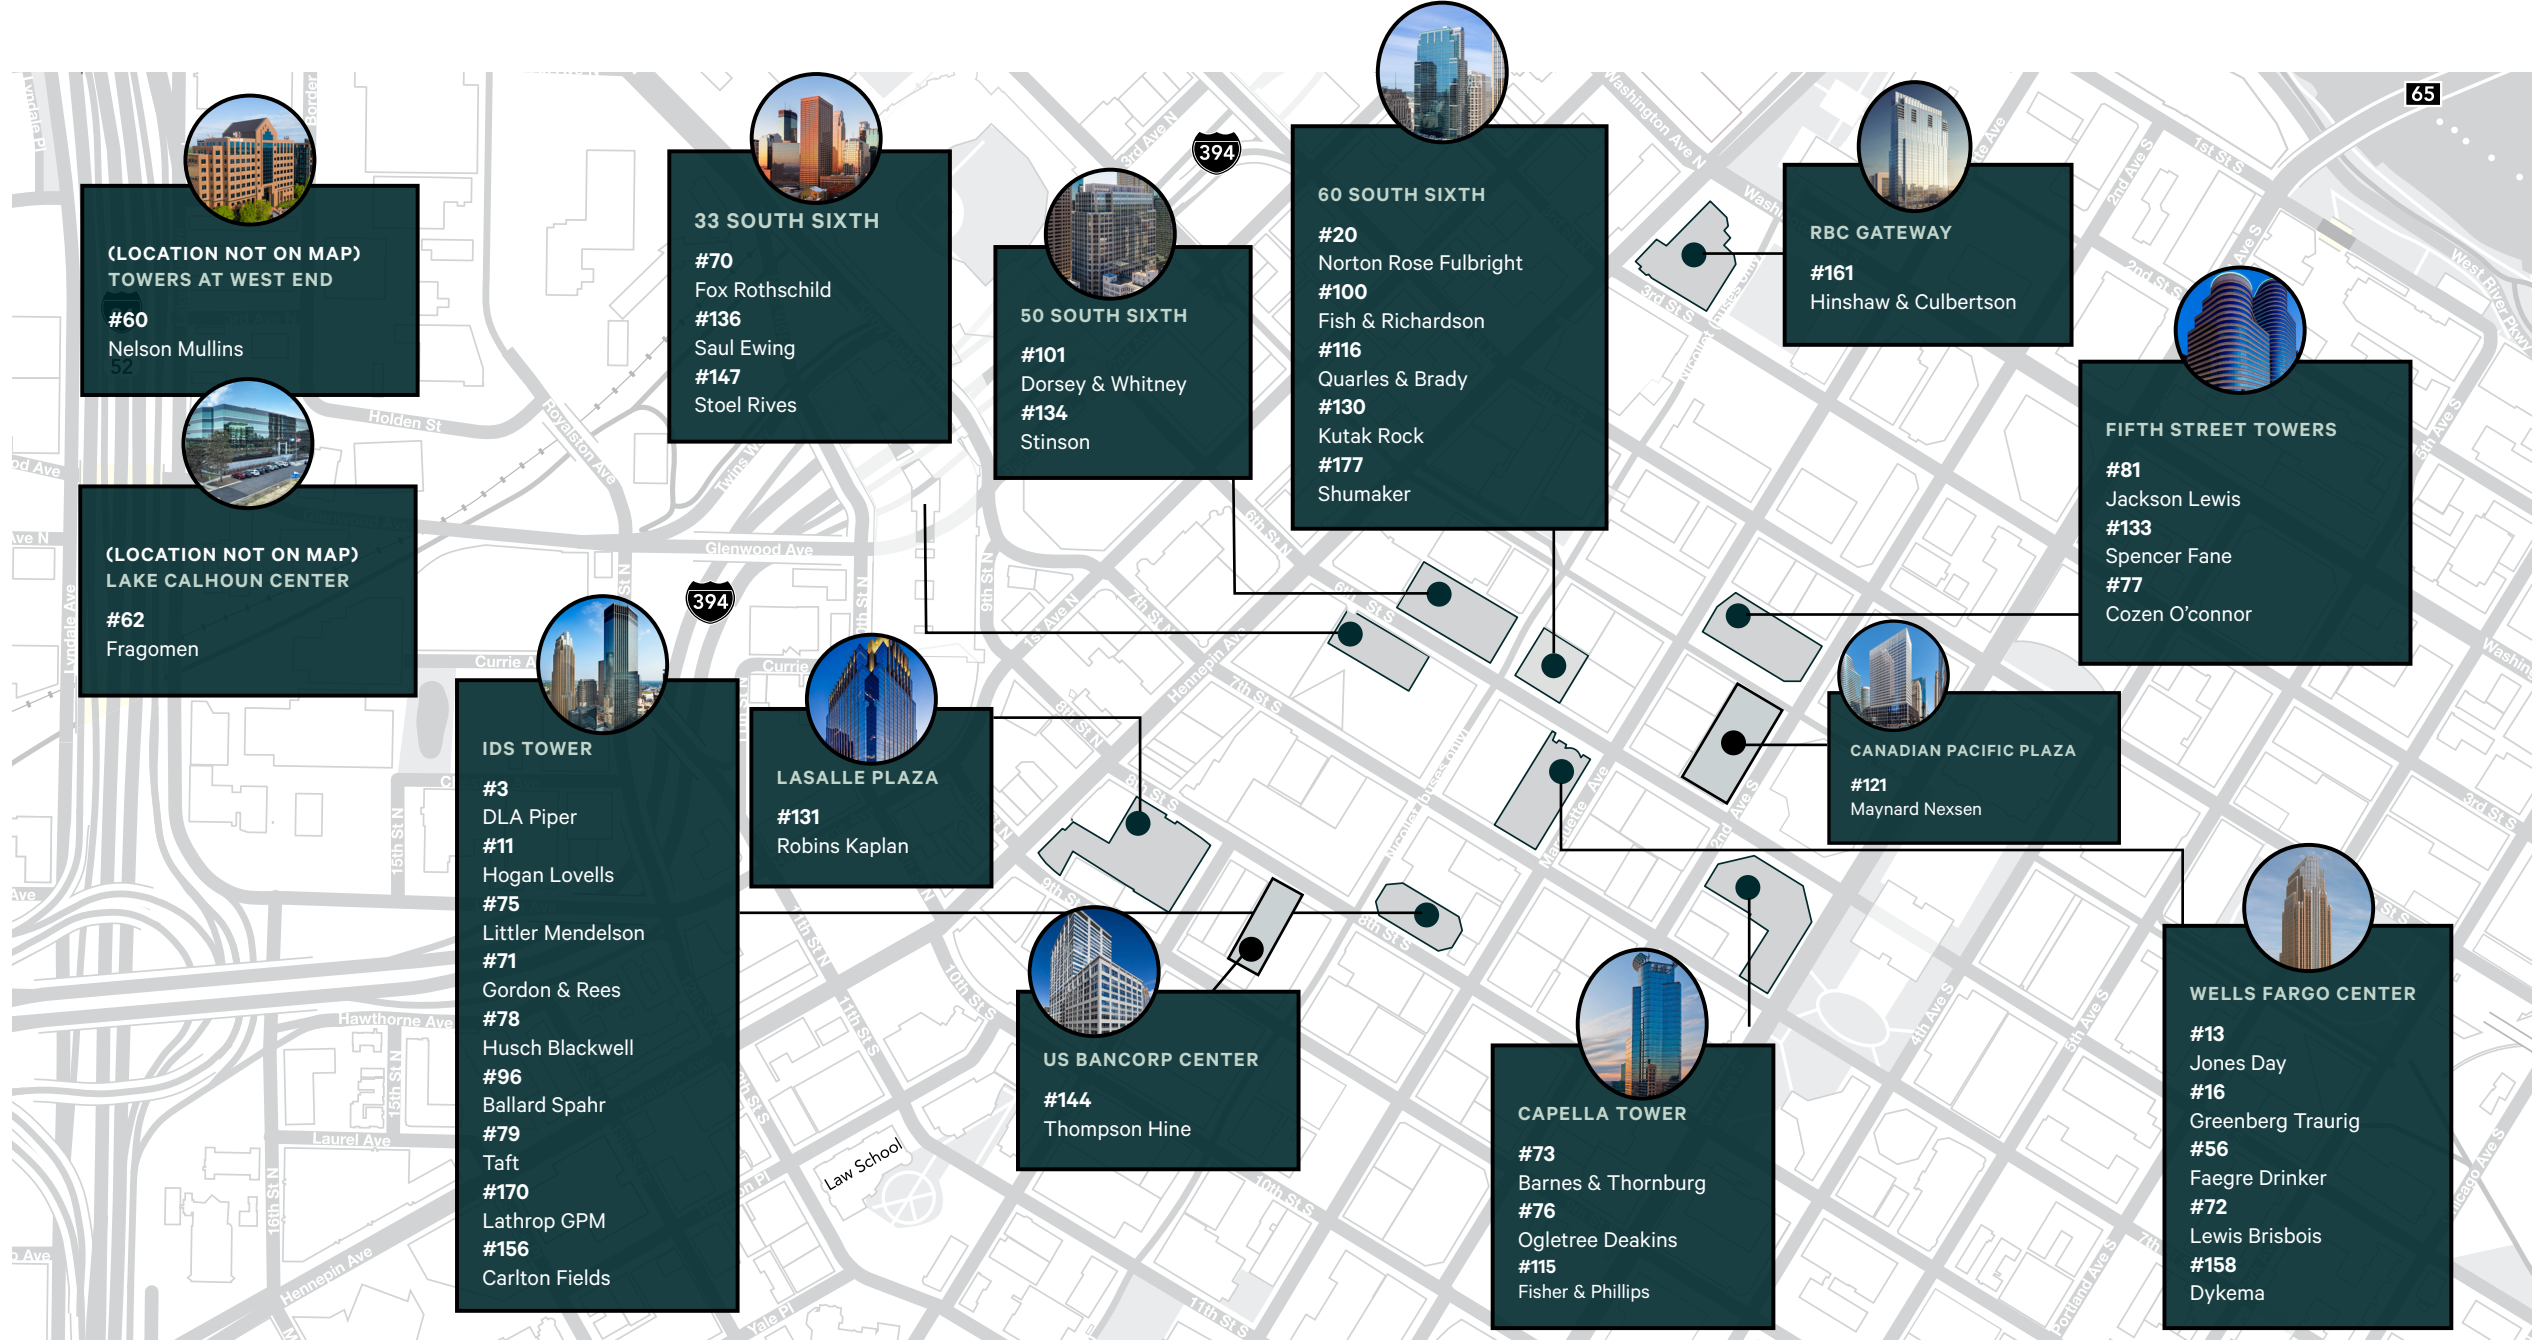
(LOCATION NOT ON MAP)
TOWERS AT WEST END
#60
Nelson Mullins

(LOCATION NOT ON MAP)
LAKE CALHOUN CENTER
#62
Fragomen

33 SOUTH SIXTH
#70
Fox Rothschild
#136
Saul Ewing
#147
Stoel Rives

50 SOUTH SIXTH
#101
Dorsey & Whitney
#134
Stinson

60 SOUTH SIXTH
#20
Norton Rose Fulbright
#100
Fish & Richardson
#116
Quarles & Brady
#130
Kutak Rock
#177
Shumaker

RBC GATEWAY
#161
Hinshaw & Culbertson

FIFTH STREET TOWERS
#81
Jackson Lewis
#133
Spencer Fane
#77
Cozen O'connor

CANADIAN PACIFIC PLAZA
#121
Maynard Nexsen

IDS TOWER
#3
DLA Piper
#11
Hogan Lovells
#75
Littler Mendelson
#71
Gordon & Rees
#78
Husch Blackwell
#96
Ballard Spahr
#79
Taft
#170
Lathrop GPM
#156
Carlton Fields

LASALLE PLAZA
#131
Robins Kaplan

US BANCORP CENTER
#144
Thompson Hine

CAPELLA TOWER
#73
Barnes & Thornburg
#76
Ogletree Deakins
#115
Fisher & Phillips

WELLS FARGO CENTER
#13
Jones Day
#16
Greenberg Traurig
#56
Faegre Drinker
#72
Lewis Brisbois
#158
Dykema

394
394
65
Holden St
Glenwood Ave
Currie Ave
Hawthorne Ave
Laurel Ave
Hennepin Ave
Law School
Royalston Ave
Washington Ave N
1st St S
2nd St S
3rd St S
6th St N
7th St S
8th St S
9th St S
10th St S
11th St S
12th St S
Marquette Ave
Nicollet Mall
Hennepin Ave
2nd Ave S
4th Ave S
5th Ave S
Portland Ave
Chicago Ave
West River Pkwy
15th St N
16th St N
Yale Pl